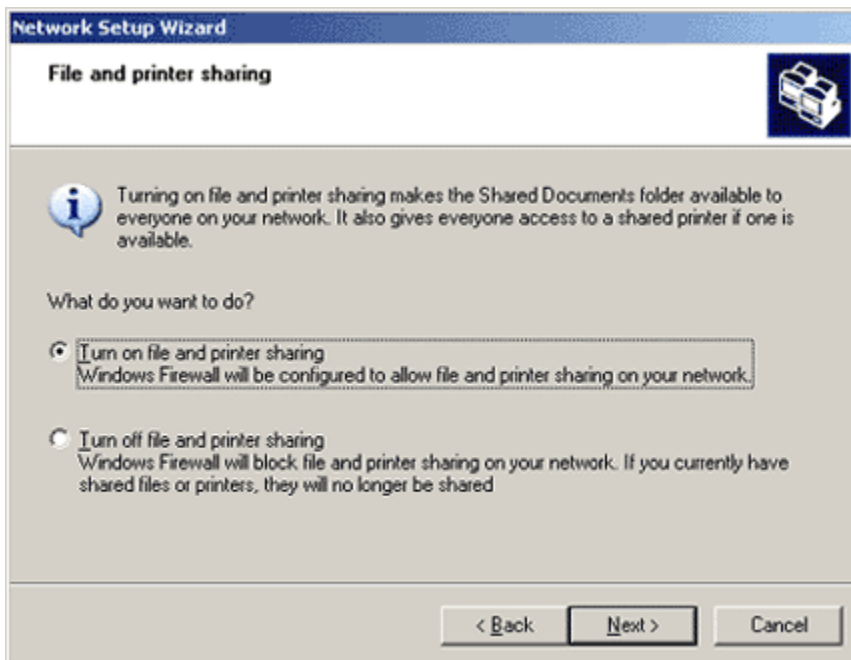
Network Setup Wizard

File and printer sharing

Turning on file and printer sharing makes the Shared Documents folder available to everyone on your network. It also gives everyone access to a shared printer if one is available.

What do you want to do?

Turn on file and printer sharing
Windows Firewall will be configured to allow file and printer sharing on your network.

Turn off file and printer sharing
Windows Firewall will block file and printer sharing on your network. If you currently have shared files or printers, they will no longer be shared

< Back
Next >
Cancel